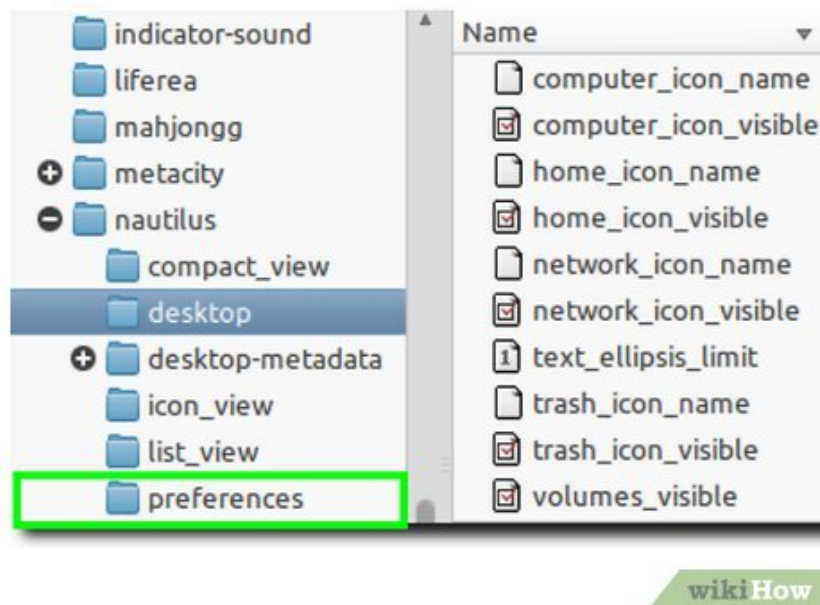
indicator-sound
liferea
mahjongg
metacity
nautilus
compact_view
desktop
desktop-metadata
icon_view
list_view
preferences

Name
computer_icon_name
computer_icon_visible
home_icon_name
home_icon_visible
network_icon_name
network_icon_visible
text_ellipsis_limit
trash_icon_name
trash_icon_visible
volumes_visible

wikiHow